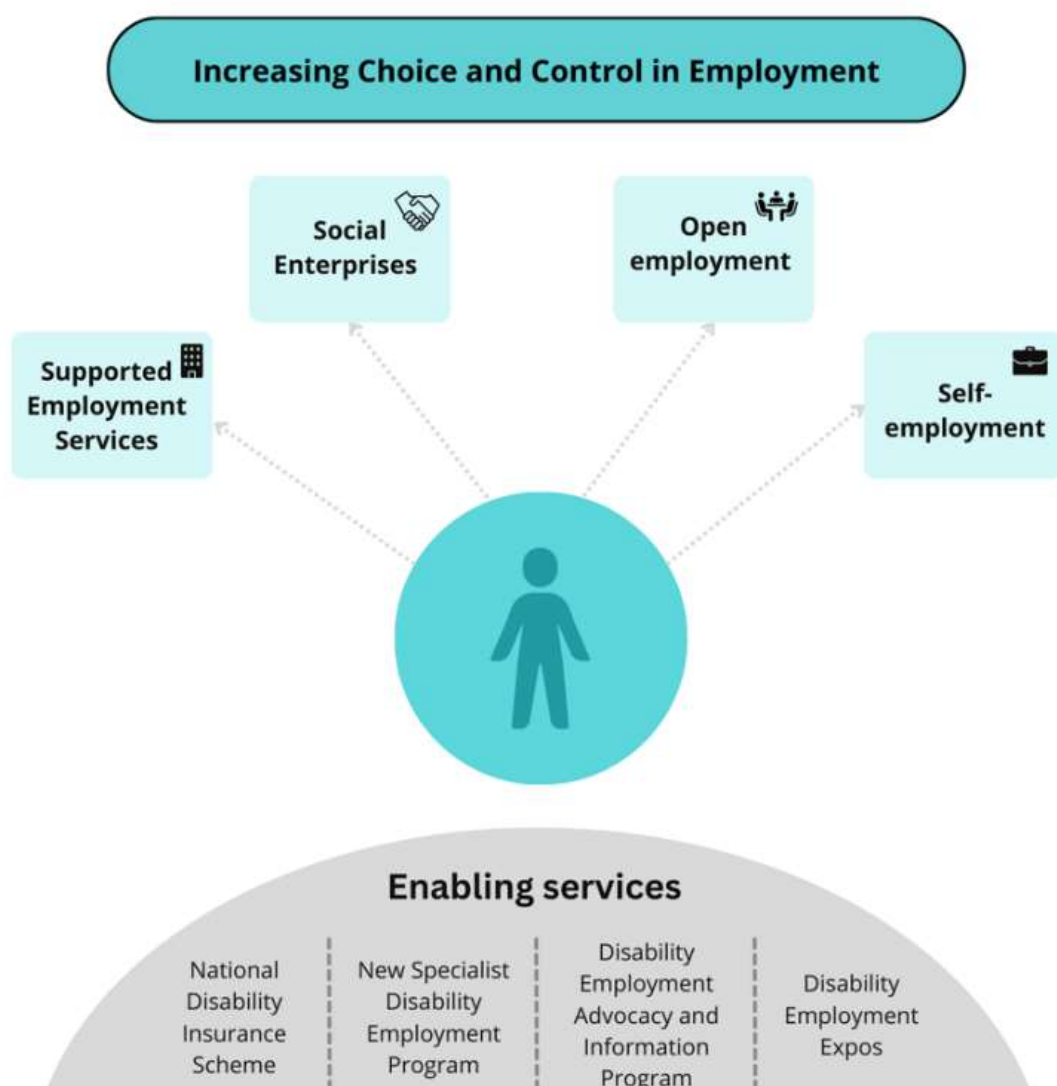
Increasing Choice and Control in Employment

Social Enterprises

Open employment

Supported Employment Services

Self-employment

Enabling services

National Disability Insurance Scheme

New Specialist Disability Employment Program

Disability Employment Advocacy and Information Program

Disability Employment Expos